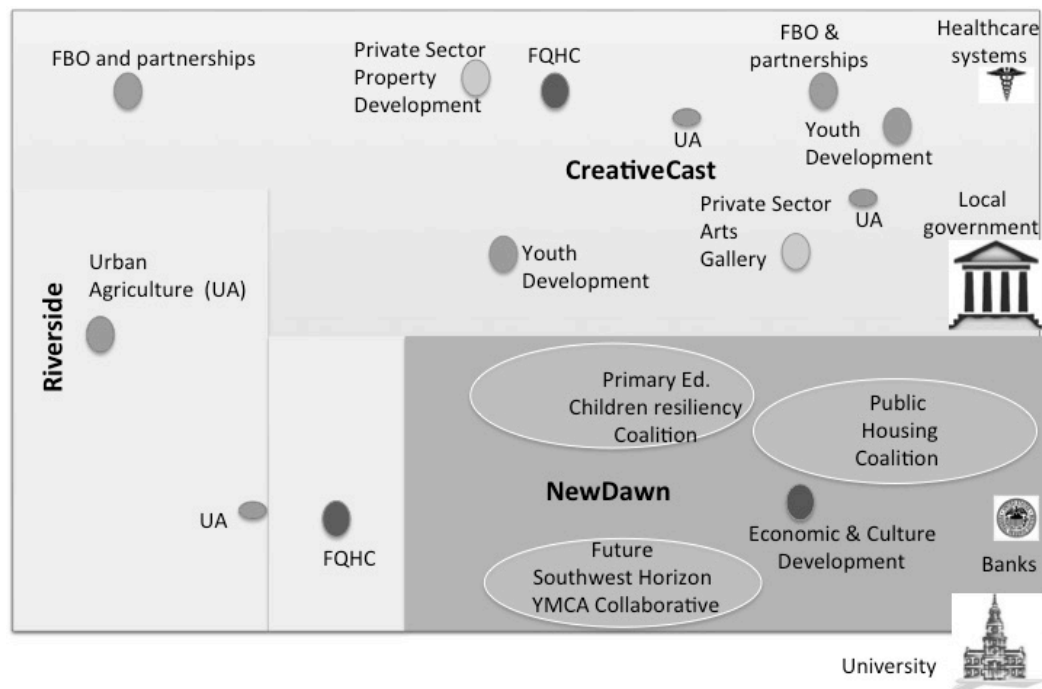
FBO and partnerships

Private Sector Property Development

FQHC

FBO & partnerships

Healthcare systems

UA

Youth Development

CreativeCast

Private Sector Arts Gallery

UA

Local government

Urban Agriculture (UA)

Youth Development

Riverside

Primary Ed. Children resiliency Coalition

Public Housing Coalition

NewDawn

UA

FQHC

Economic & Culture Development

Banks

Future Southwest Horizon YMCA Collaborative

University